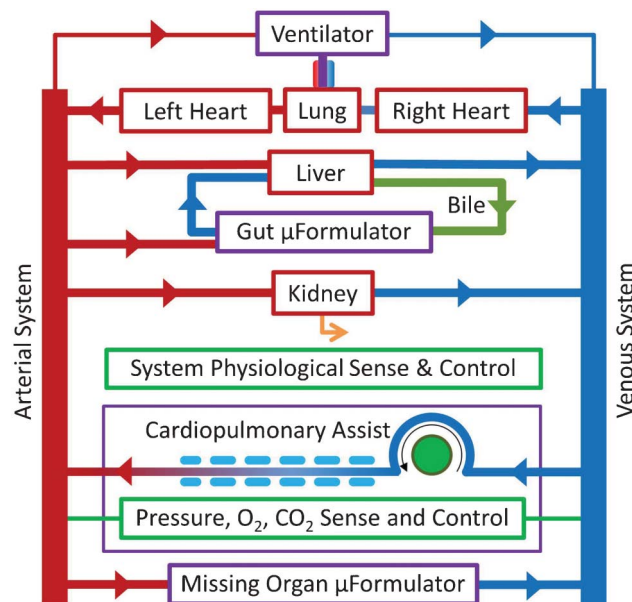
Ventilator

Left Heart

Lung

Right Heart

Liver

Bile

Gut μFormulator

Kidney

System Physiological Sense & Control

Cardiopulmonary Assist

Pressure, $O_2$, $CO_2$ Sense and Control

Missing Organ μFormulator

Arterial System

Venous System